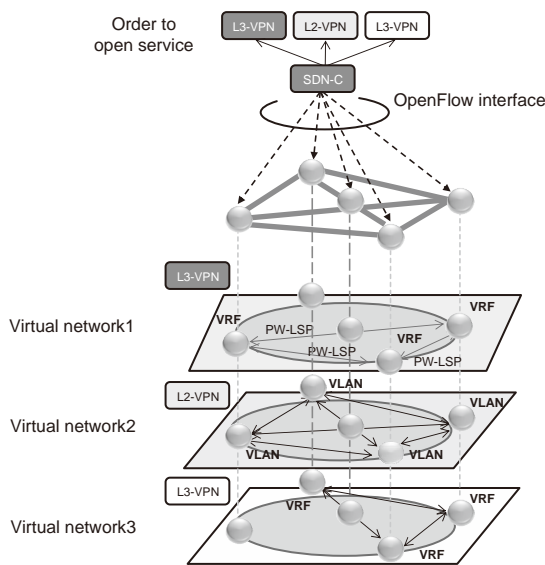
Order to open service

L3-VPN

L2-VPN

L3-VPN

SDN-C

OpenFlow interface

L3-VPN

Virtual network1

VRF

PW-LSP

VRF

PW-LSP

VRF

PW-LSP

L2-VPN

VLAN

Virtual network2

VLAN

VLAN

VLAN

L3-VPN

Virtual network3

VRF

VRF

VRF